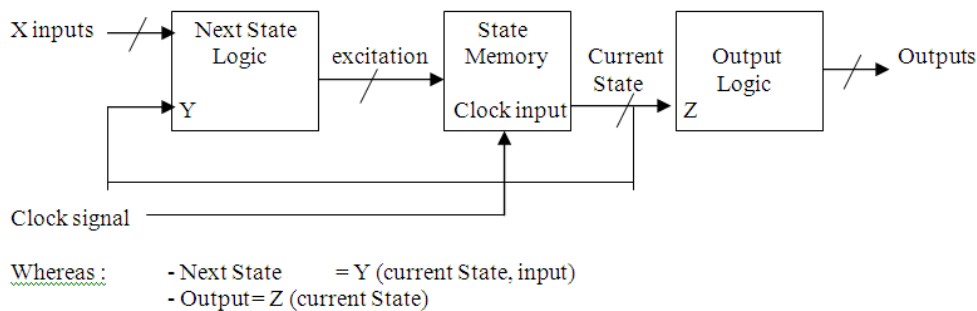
X inputs

Next State Logic

Y

excitation

State Memory

Clock input

Current State

Output Logic

Z

Outputs

Clock signal

Whereas : - Next State = Y (current State, input)
- Output= Z (current State)